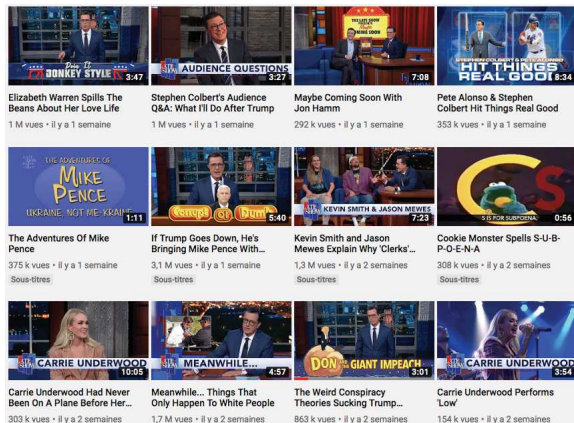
Doin' It
DONKEY STYLE
3:47
Elizabeth Warren Spills The Beans About Her Love Life
1 M vues • il y a 1 semaine

AUDIENCE QUESTIONS
3:27
Stephen Colbert's Audience Q&A: What I'll Do After Trump
1 M vues • il y a 1 semaine

MAYBE COMING SOON
7:08
Maybe Coming Soon With Jon Hamm
292 k vues • il y a 1 semaine

STEPHEN COLBERT & PETE ALONSO
HIT THINGS REAL GOOD
8:34
Pete Alonso & Stephen Colbert Hit Things Real Good
353 k vues • il y a 1 semaine

THE ADVENTURES OF
MIKE PENCE
UKRAINE, NOT ME-KRAINE
1:11
The Adventures Of Mike Pence
375 k vues • il y a 1 semaine
Sous-titres

Concept Of Dumb
5:40
If Trump Goes Down, He's Bringing Mike Pence With...
3,1 M vues • il y a 1 semaine
Sous-titres

KEVIN SMITH & JASON MEWES
7:23
Kevin Smith and Jason Mewes Explain Why 'Clerks'...
1,3 M vues • il y a 2 semaines

S
S IS FOR SUBPOENA
0:56
Cookie Monster Spells S-U-B-P-O-E-N-A
308 k vues • il y a 2 semaines
Sous-titres

CARRIE UNDERWOOD
10:05
Carrie Underwood Had Never Been On A Plane Before Her...
1,3 M vues • il y a 2 semaines

MEANWHILE...
4:57
Meanwhile... Things That Only Happen To White People
1,7 M vues • il y a 2 semaines

DON GIANT IMPEACH
3:01
The Weird Conspiracy Theories Sucking Trump...
863 k vues • il y a 2 semaines

CARRIE UNDERWOOD
3:54
Carrie Underwood Performs 'Low'
154 k vues • il y a 2 semaines